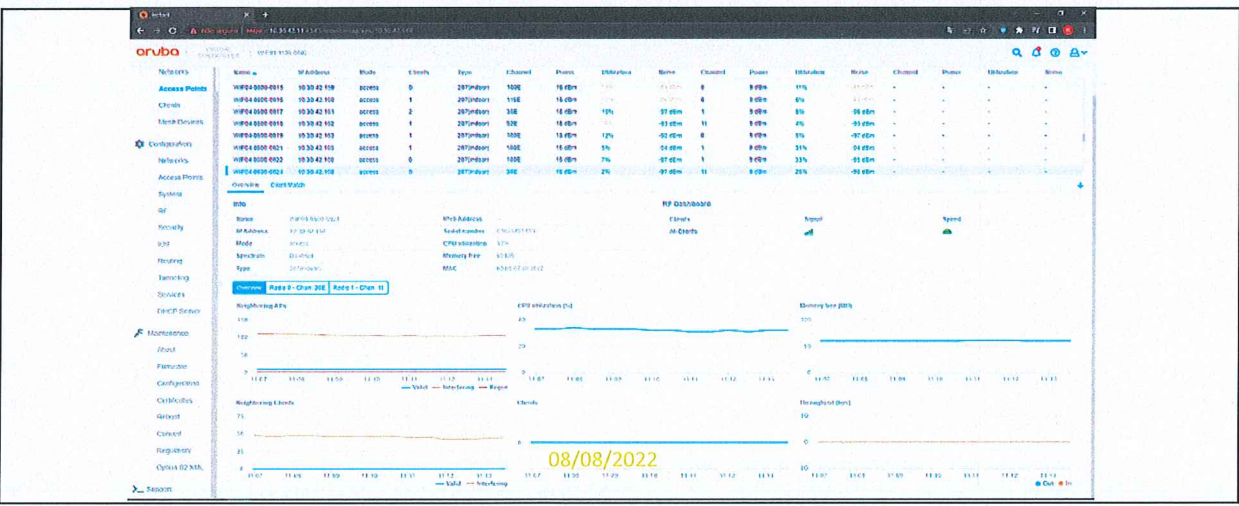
aruba

Networks
Access Points
Clients
Client Devices
Configuration
Networks
Access Points
System
RF
Security
IDS
Routing
Tunneling
Services
DHCP Server
Maintenance
About
Firmware
Configuration
Certificates
Reboot
Convert
Regulatory
Option 82 MA
Support

| Name | IP Address | Mode | Clients | Type | Channel | Power | Utilization | Noise | Channel | Power | Utilization | Noise | Channel | Power | Utilization | Noise |
|---|---|---|---|---|---|---|---|---|---|---|---|---|---|---|---|---|
| WIFI04-0600-0015 | 10.30.42.150 | access | 0 | 207(indoor) | 116E | 15 dBm | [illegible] | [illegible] | 6 | 9 dBm | 11% | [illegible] | - | - | - | - |
| WIFI04-0600-0016 | 10.30.42.160 | access | 1 | 207(indoor) | 116E | 15 dBm | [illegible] | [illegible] | 6 | 9 dBm | 6% | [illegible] | - | - | - | - |
| WIFI04-0600-0017 | 10.30.42.161 | access | 2 | 207(indoor) | 36E | 15 dBm | 15% | -91 dBm | 1 | 9 dBm | 5% | -95 dBm | - | - | - | - |
| WIFI04-0600-0018 | 10.30.42.162 | access | 1 | 207(indoor) | 52E | 15 dBm | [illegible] | -93 dBm | 11 | 9 dBm | 4% | -93 dBm | - | - | - | - |
| WIFI04-0600-0019 | 10.30.42.163 | access | 1 | 207(indoor) | 100E | 15 dBm | 12% | -92 dBm | 6 | 9 dBm | 5% | -97 dBm | - | - | - | - |
| WIFI04-0600-0021 | 10.30.42.165 | access | 1 | 207(indoor) | 100E | 15 dBm | 5% | -94 dBm | 1 | 9 dBm | 31% | -94 dBm | - | - | - | - |
| WIFI04-0600-0022 | 10.30.42.166 | access | 0 | 207(indoor) | 100E | 15 dBm | 7% | -97 dBm | 1 | 9 dBm | 33% | -93 dBm | - | - | - | - |
| WIFI04-0600-0024 | 10.30.42.168 | access | 0 | 207(indoor) | 36E | 15 dBm | 2% | -91 dBm | 11 | 9 dBm | 25% | -96 dBm | - | - | - | - |

Overview | Client Match

Info
Name
IP Address
Mode
Spectrum
Type
IPv6 Address
Serial number
CPU Utilization
Memory free
MAC

RF Dashboard
Clients
All Clients
Signal
Speed

Overview | Radio 0 - Chan 36E | Radio 1 - Chan 11

Neighboring APs
Valid — Interfering — Rogue

CPU Utilization (%)

Memory free (MB)

Neighboring Clients
Valid — Interfering

Clients

Throughput (bps)
Out In

08/08/2022